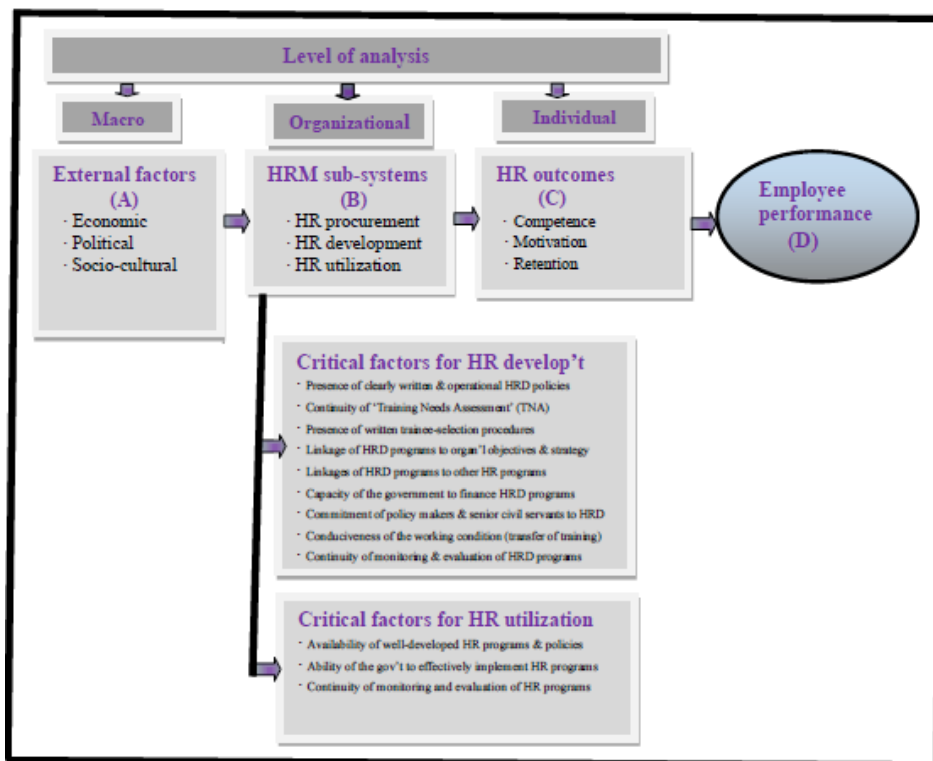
Level of analysis

Macro

Organizational

Individual

External factors (A)
· Economic
· Political
· Socio-cultural

HRM sub-systems (B)
· HR procurement
· HR development
· HR utilization

HR outcomes (C)
· Competence
· Motivation
· Retention

Employee performance (D)

Critical factors for HR develop't
· Presence of clearly written & operational HRD policies
· Continuity of 'Training Needs Assessment' (TNA)
· Presence of written trainee-selection procedures
· Linkage of HRD programs to organ'l objectives & strategy
· Linkages of HRD programs to other HR programs
· Capacity of the government to finance HRD programs
· Commitment of policy makers & senior civil servants to HRD
· Conduciveness of the working condition (transfer of training)
· Continuity of monitoring & evaluation of HRD programs

Critical factors for HR utilization
· Availability of well-developed HR programs & policies
· Ability of the gov't to effectively implement HR programs
· Continuity of monitoring and evaluation of HR programs